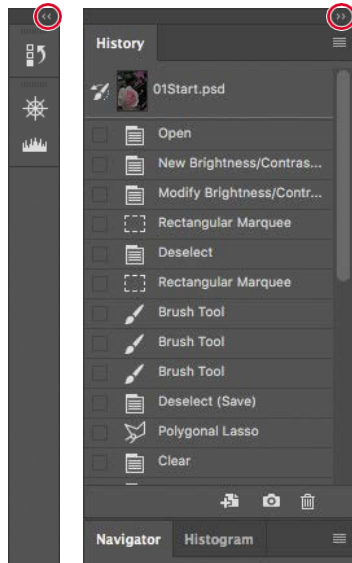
History

01Start.psd

Open

New Brightness/Contras...

Modify Brightness/Contr...

Rectangular Marquee

Deselect

Rectangular Marquee

Brush Tool

Brush Tool

Brush Tool

Deselect (Save)

Polygonal Lasso

Clear

Navigator Histogram